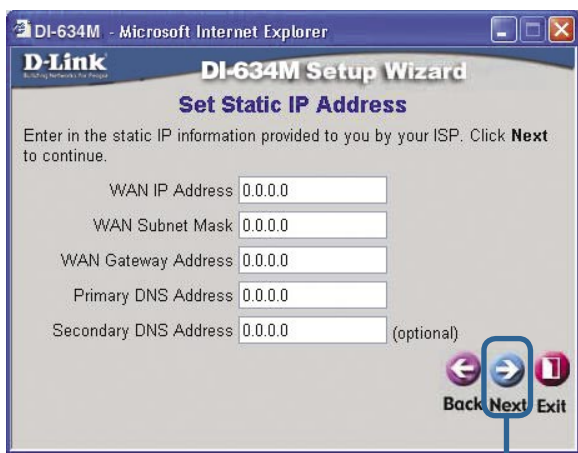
DI-634M - Microsoft Internet Explorer

D-Link
Building Networks for People

DI-634M Setup Wizard

Set Static IP Address

Enter in the static IP information provided to you by your ISP. Click **Next** to continue.

WAN IP Address 0.0.0.0

WAN Subnet Mask 0.0.0.0

WAN Gateway Address 0.0.0.0

Primary DNS Address 0.0.0.0

Secondary DNS Address 0.0.0.0 (optional)

Back Next Exit